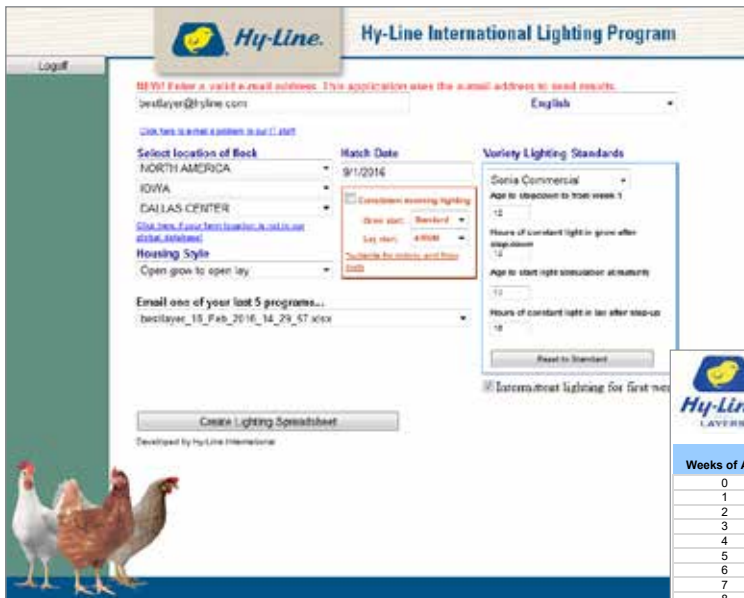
Hy-Line

Hy-Line International Lighting Program

Logoff

NEW! Enter a valid e-mail address. This application uses the e-mail address to send results.

bestlayer@hyline.com

English

Click here to email a problem to our IT staff

Select location of flock

NORTH AMERICA

IOWA

DALLAS CENTER

Click here, if your farm location is not in our global database!

Housing Style

Open grow to open lay

Hatch Date

9/1/2016

Coordinate morning lighting

Grow start: Standard

Lay start: 4:00AM

To see the formula, scroll these fields

Variety Lighting Standards

Sonia Commercial

Age to step-down to from week 1

12

Hours of constant light in grow after step-down

12

Age to start light stimulation at maturity

13

Hours of constant light in lay after step-up

16

Reset to Standard

Intermittent lighting for first we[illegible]

Email one of your last 5 programs...

bestlayer_18_Feb_2016_14_29_57.xlsx

Create Lighting Spreadsheet

Developed by Hy-Line International

Hy-Lin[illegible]

LAYERS

Weeks of A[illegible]

0
1
2
3
4
5
6
7